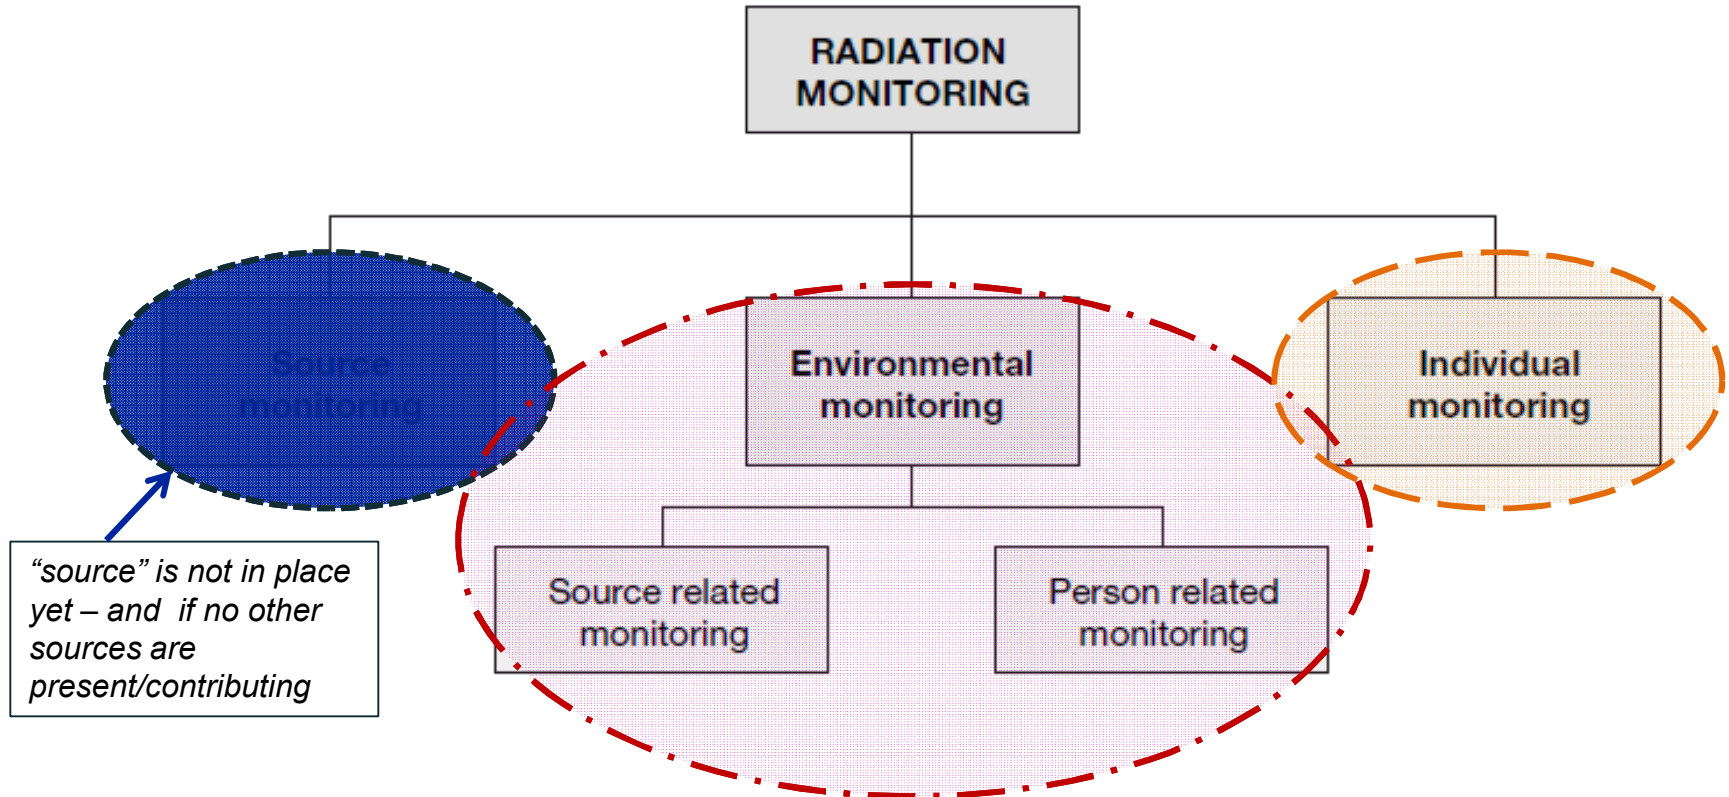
RADIATION MONITORING

Source monitoring

Environmental monitoring

Individual monitoring

Source related monitoring

Person related monitoring

"source" is not in place yet – and if no other sources are present/contributing